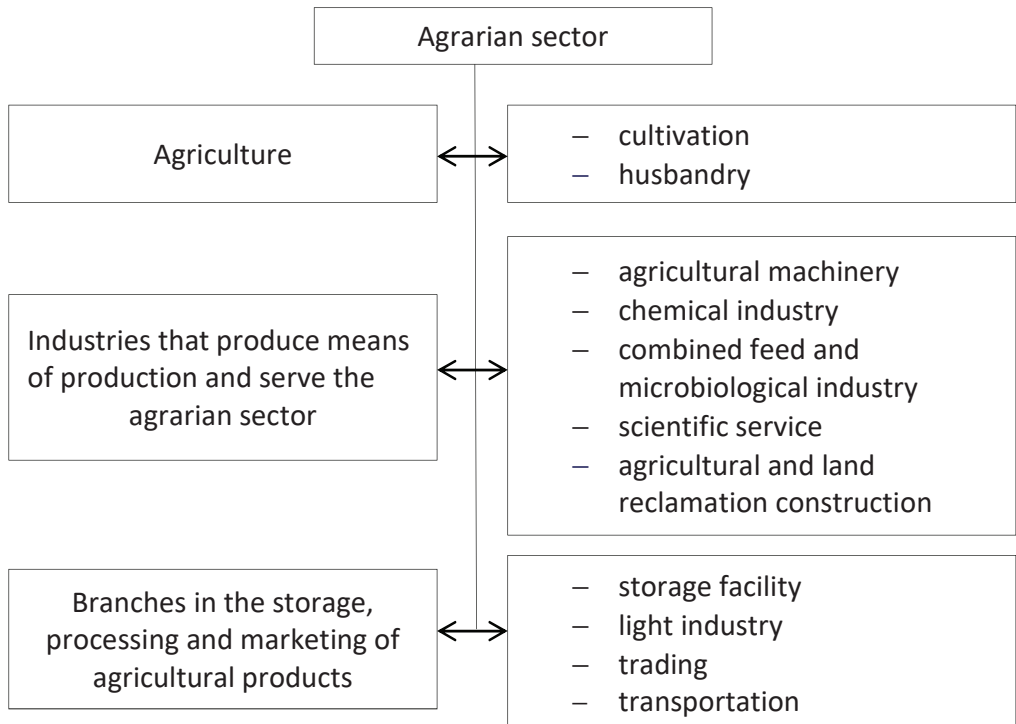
Agrarian sector

Agriculture

– cultivation
– husbandry

Industries that produce means of production and serve the agrarian sector

– agricultural machinery
– chemical industry
– combined feed and microbiological industry
– scientific service
– agricultural and land reclamation construction

Branches in the storage, processing and marketing of agricultural products

– storage facility
– light industry
– trading
– transportation